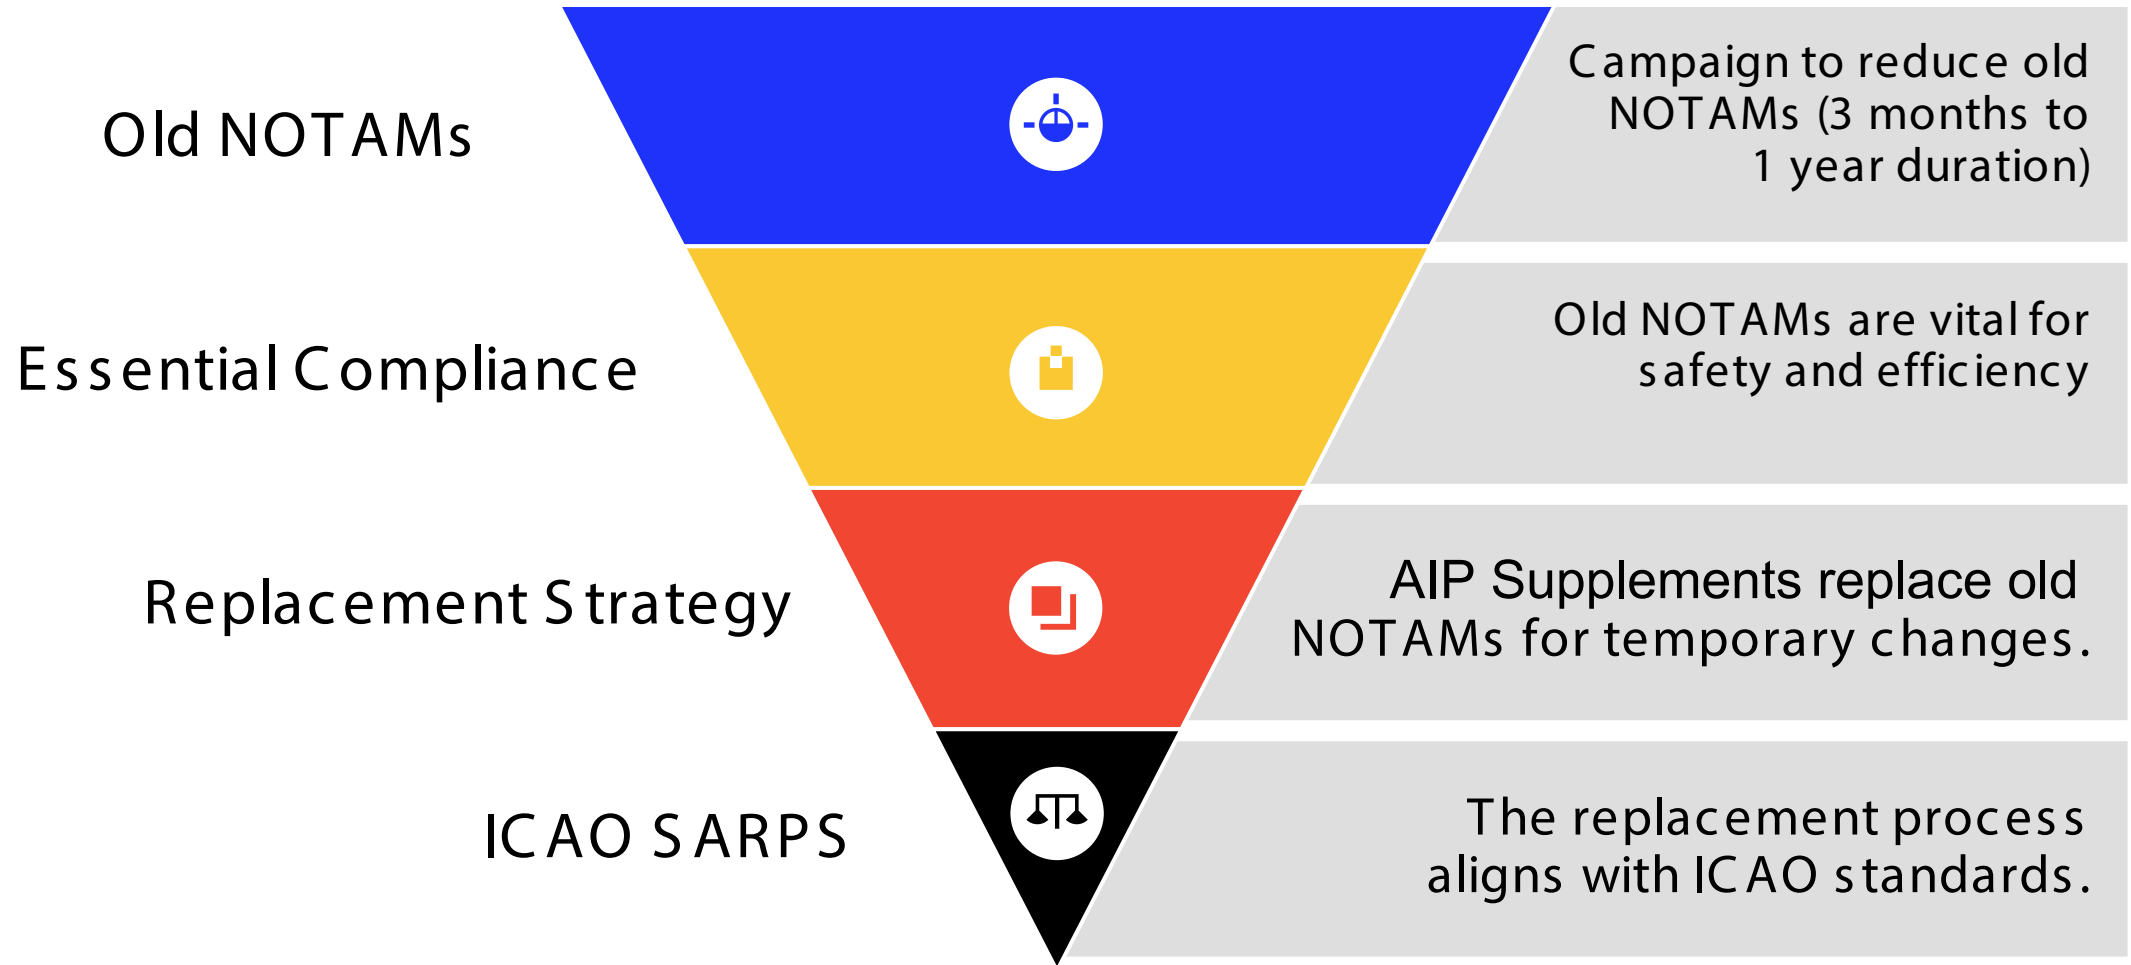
Old NOTAMs

Campaign to reduce old NOTAMs (3 months to 1 year duration)

Essential Compliance

Old NOTAMs are vital for safety and efficiency

Replacement Strategy

AIP Supplements replace old NOTAMs for temporary changes.

ICAO SARPS

The replacement process aligns with ICAO standards.